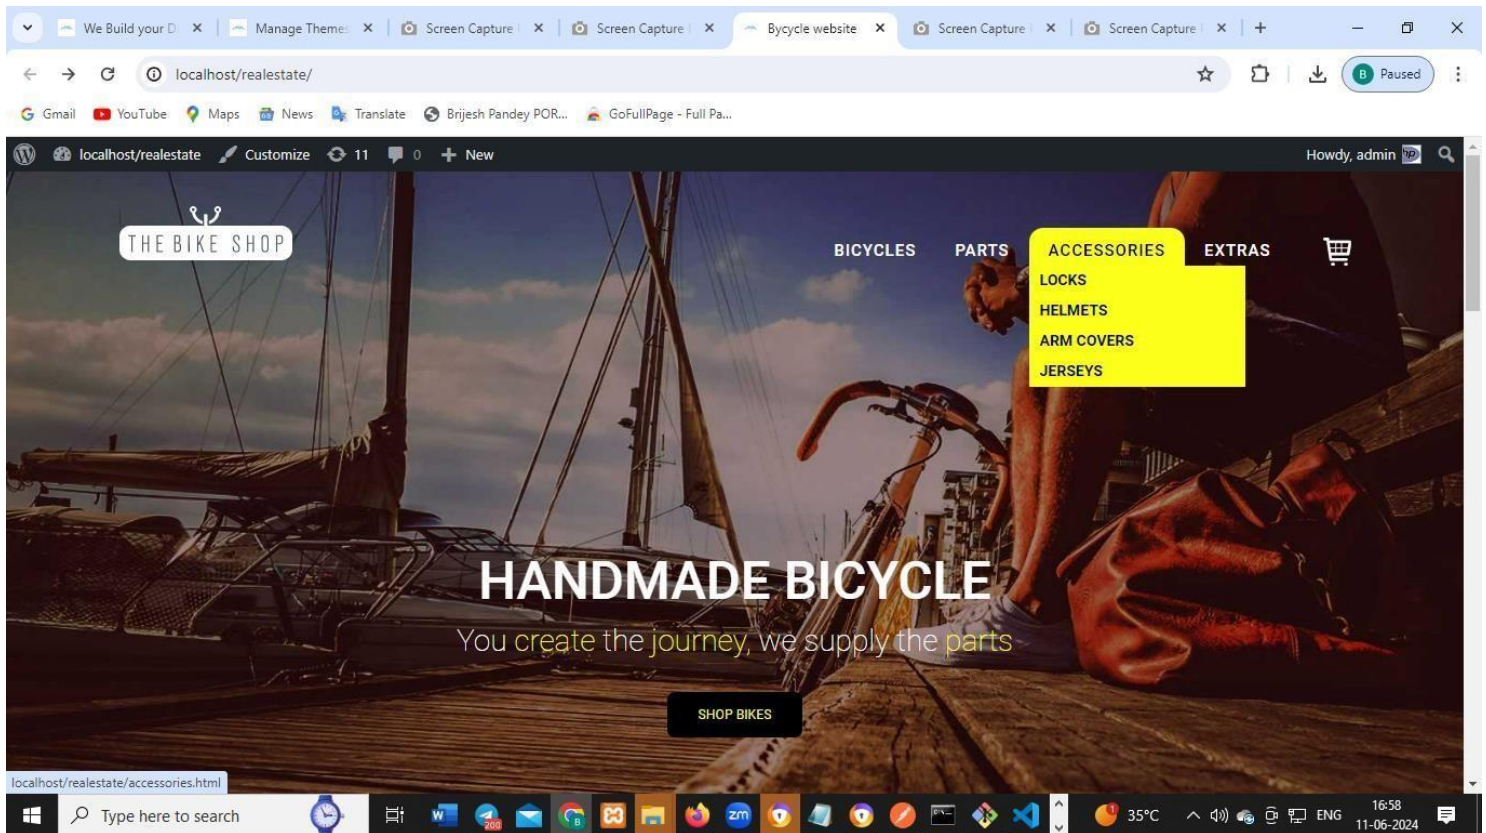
We Build your D | Manage Theme | Screen Capture | Screen Capture | Bycycle website | Screen Capture | Screen Capture

localhost/realestate/

Paused

Gmail YouTube Maps News Translate Brijesh Pandey POR... GoFullPage - Full Pa...

localhost/realestate Customize 11 0 New Howdy, admin

THE BIKE SHOP

BICYCLES PARTS ACCESSORIES EXTRAS

LOCKS
HELMETS
ARM COVERS
JERSEYS

HANDMADE BICYCLE

You create the journey, we supply the parts

SHOP BIKES

localhost/realestate/accessories.html

Type here to search

35°C ENG 16:58 11-06-2024